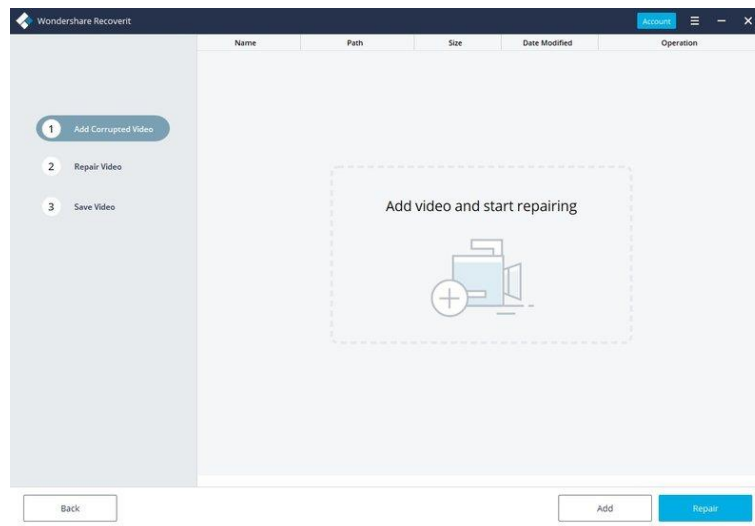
Wondershare Recoverit

Account

| Name | Path | Size | Date Modified | Operation |
|---|---|---|---|---|

1 Add Corrupted Video

2 Repair Video

3 Save Video

Add video and start repairing

Back

Add

Repair